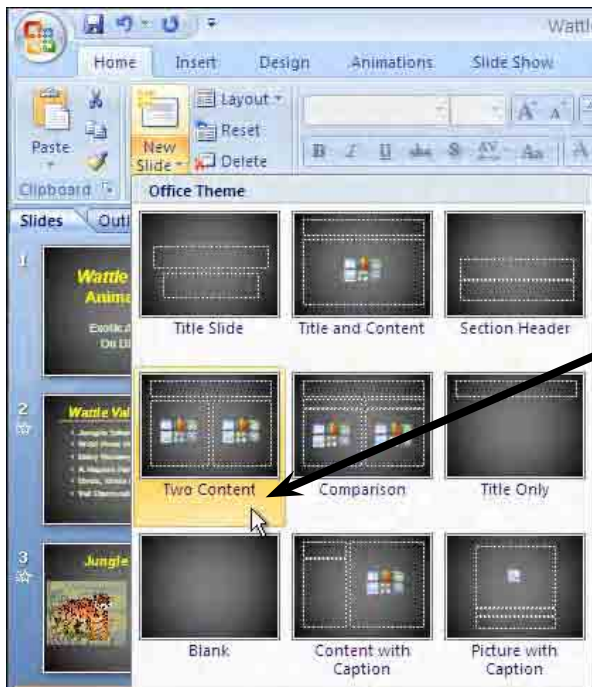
Wattl

Home Insert Design Animations Slide Show

Paste

Clipboard

New Slide

Layout

Reset

Delete

B I U abc S AV Aa

A A

Office Theme

Slides Outl

1

Wattle Anima

Exotic A On Di

2

Wattle Val

3

Jungle

Title Slide

Title and Content

Section Header

Two Content

Comparison

Title Only

Blank

Content with Caption

Picture with Caption